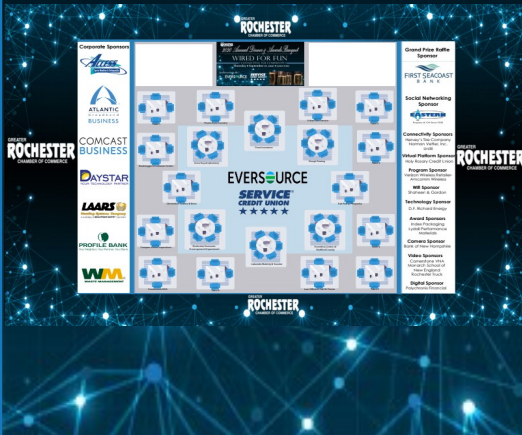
GREATER ROCHESTER CHAMBER OF COMMERCE

Corporate Sponsors

Atrius

ATLANTIC BROADBAND BUSINESS

COMCAST BUSINESS

DAYSTAR

LAARS

PROFILE BANK

WM WASTE MANAGEMENT

2020 Annual Dinner & Awards Banquet
WIRED FOR FUN

EVERSOURCE

SERVICE CREDIT UNION
★★★★★

Grand Prize Raffle Sponsor

FIRST SEACOAST BANK

Social Networking Sponsor

EASTERN

Connectivity Sponsors
Harvey's Bakery & Coffee Shop, Norman Vetter, Inc., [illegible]

Virtual Platform Sponsor
Holy Rosary Credit Union

Program Sponsors
Verizon Wireless Retailer, Arocomm Wireless

Wifi Sponsor
Shaheen & Gordon

Technology Sponsor
G.F. Richard Energy

Award Sponsors
Index Packaging, Lydall Performance Materials

Camera Sponsor
Bank of New Hampshire

Video Sponsors
Cornerstone VNA, Monarch School of New England, Rochester Toyota

Digital Sponsor
Paychecks Financial

GREATER ROCHESTER CHAMBER OF COMMERCE

GREATER ROCHESTER CHAMBER OF COMMERCE

GREATER ROCHESTER CHAMBER OF COMMERCE